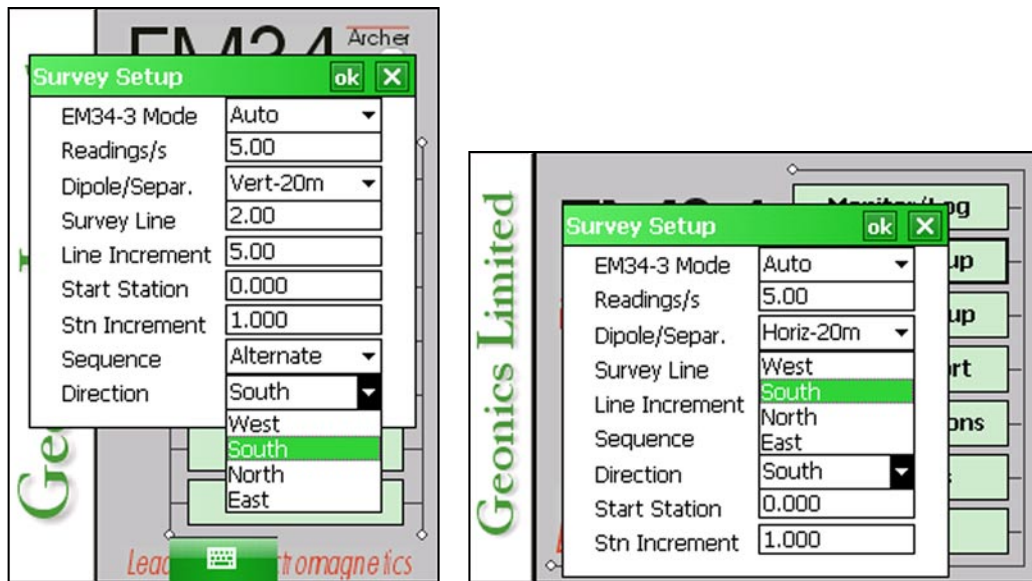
EM34 Archer

Survey Setup ok X

EM34-3 Mode Auto
Readings/s 5.00
Dipole/Separ. Vert-20m
Survey Line 2.00
Line Increment 5.00
Start Station 0.000
Stn Increment 1.000
Sequence Alternate
Direction South
West
South
North
East

Ge

Lead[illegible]tromagnetics

Geonics Limited

Monitor/Log
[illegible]up
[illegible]up
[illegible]rt
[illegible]ons

Survey Setup ok X

EM34-3 Mode Auto
Readings/s 5.00
Dipole/Separ. Horiz-20m
Survey Line
West
South
North
East
Line Increment
Sequence
Direction South
Start Station 0.000
Stn Increment 1.000